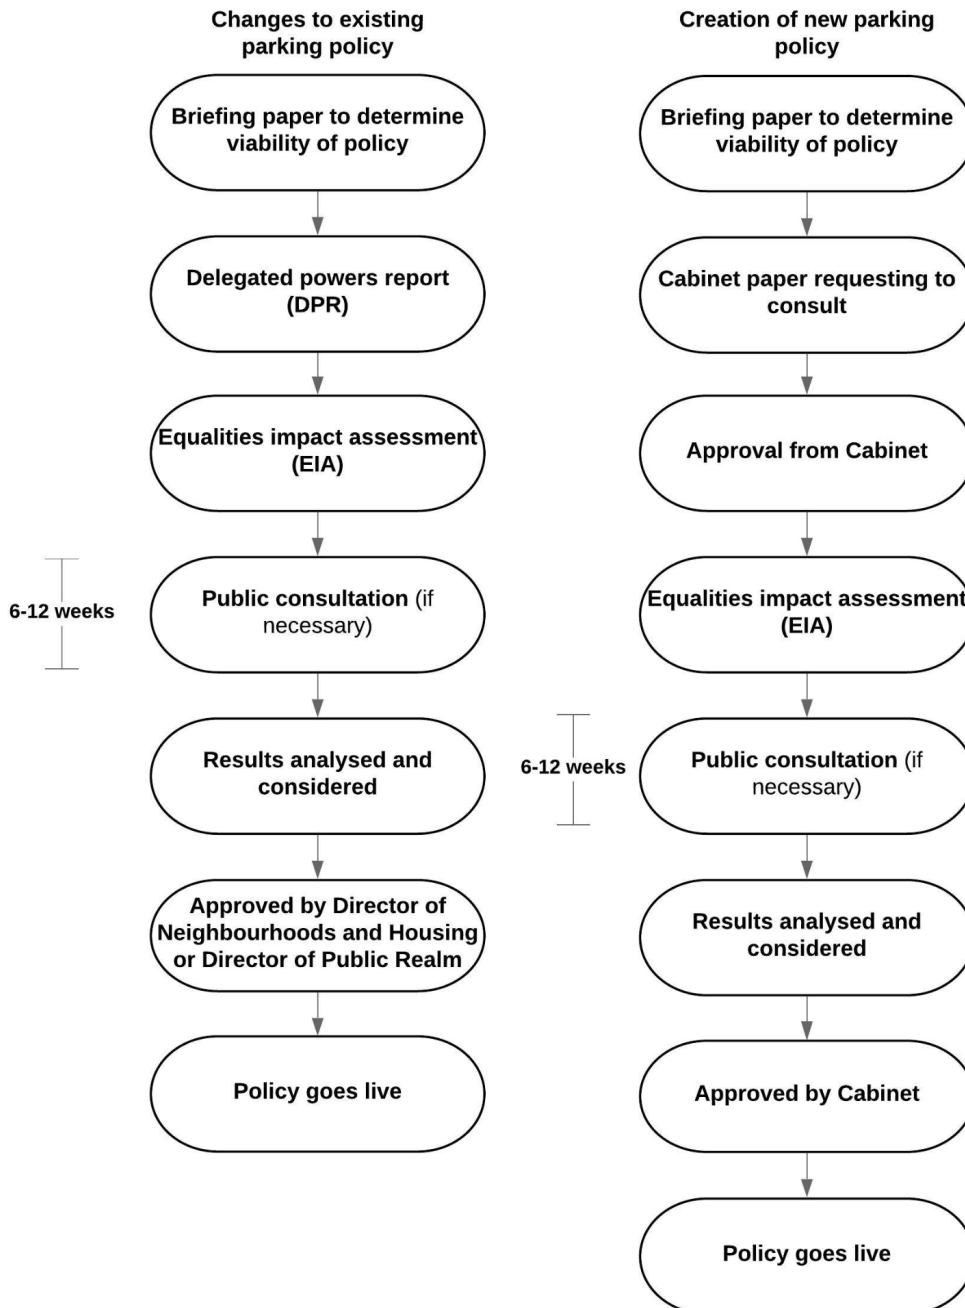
Changes to existing parking policy

Briefing paper to determine viability of policy

Delegated powers report (DPR)

Equalities impact assessment (EIA)

6-12 weeks

Public consultation (if necessary)

Results analysed and considered

Approved by Director of Neighbourhoods and Housing or Director of Public Realm

Policy goes live

Creation of new parking policy

Briefing paper to determine viability of policy

Cabinet paper requesting to consult

Approval from Cabinet

Equalities impact assessment (EIA)

6-12 weeks

Public consultation (if necessary)

Results analysed and considered

Approved by Cabinet

Policy goes live